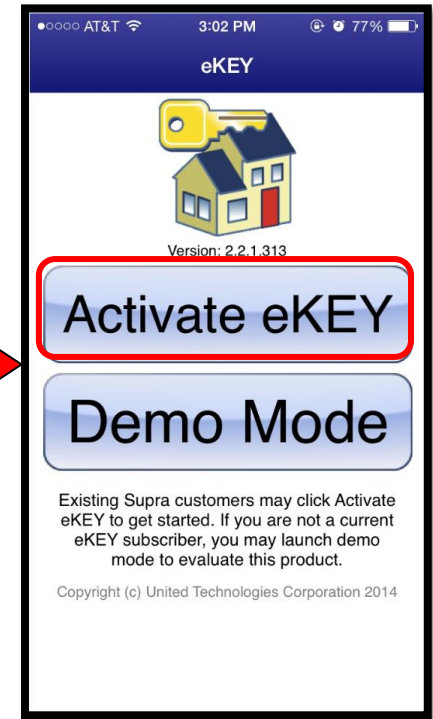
●○○○○ AT&T 3:02 PM 77%

eKEY

Version: 2.2.1.313

Activate eKEY

Demo Mode

Existing Supra customers may click Activate eKEY to get started. If you are not a current eKEY subscriber, you may launch demo mode to evaluate this product.

Copyright (c) United Technologies Corporation 2014